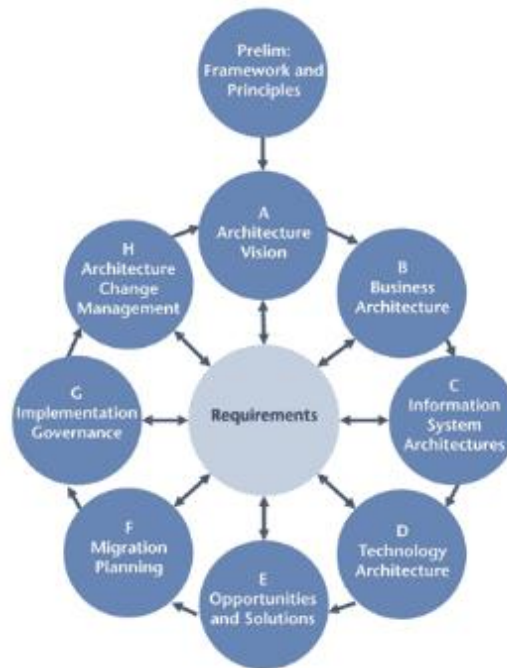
Prelim: Framework and Principles

A
Architecture Vision

B
Business Architecture

C
Information System Architectures

D
Technology Architecture

E
Opportunities and Solutions

F
Migration Planning

G
Implementation Governance

H
Architecture Change Management

Requirements